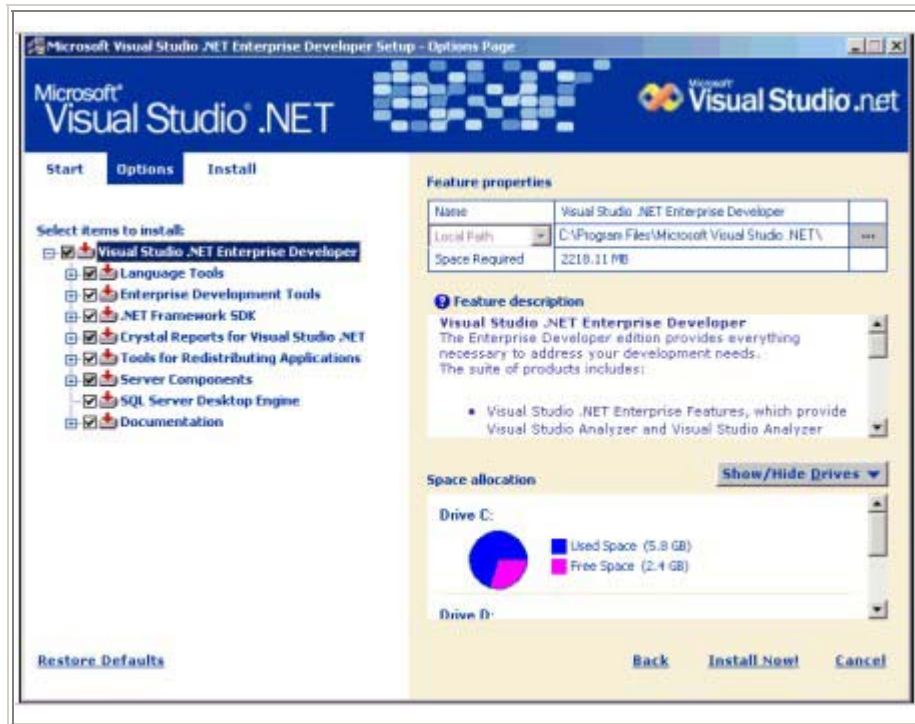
Microsoft Visual Studio .NET Enterprise Developer Setup - Options Page

Microsoft® Visual Studio® .NET

Microsoft® Visual Studio.net

Start Options Install

Select items to install:

Visual Studio .NET Enterprise Developer
Language Tools
Enterprise Development Tools
.NET Framework SDK
Crystal Reports for Visual Studio .NET
Tools for Redistributing Applications
Server Components
SQL Server Desktop Engine
Documentation

Feature properties

| Name | Visual Studio .NET Enterprise Developer | |
|---|---|---|
| Local Path | C:\Program Files\Microsoft Visual Studio .NET\ | ... |
| Space Required | 2218.11 MB | |

Feature description

Visual Studio .NET Enterprise Developer
The Enterprise Developer edition provides everything necessary to address your development needs.
The suite of products includes:

• Visual Studio .NET Enterprise Features, which provide Visual Studio Analyzer and Visual Studio Analyzer

Space allocation

Show/Hide Drives

Drive C:

Used Space (5.8 GB)
Free Space (2.4 GB)

Drive D:

Restore Defaults

Back Install Now! Cancel